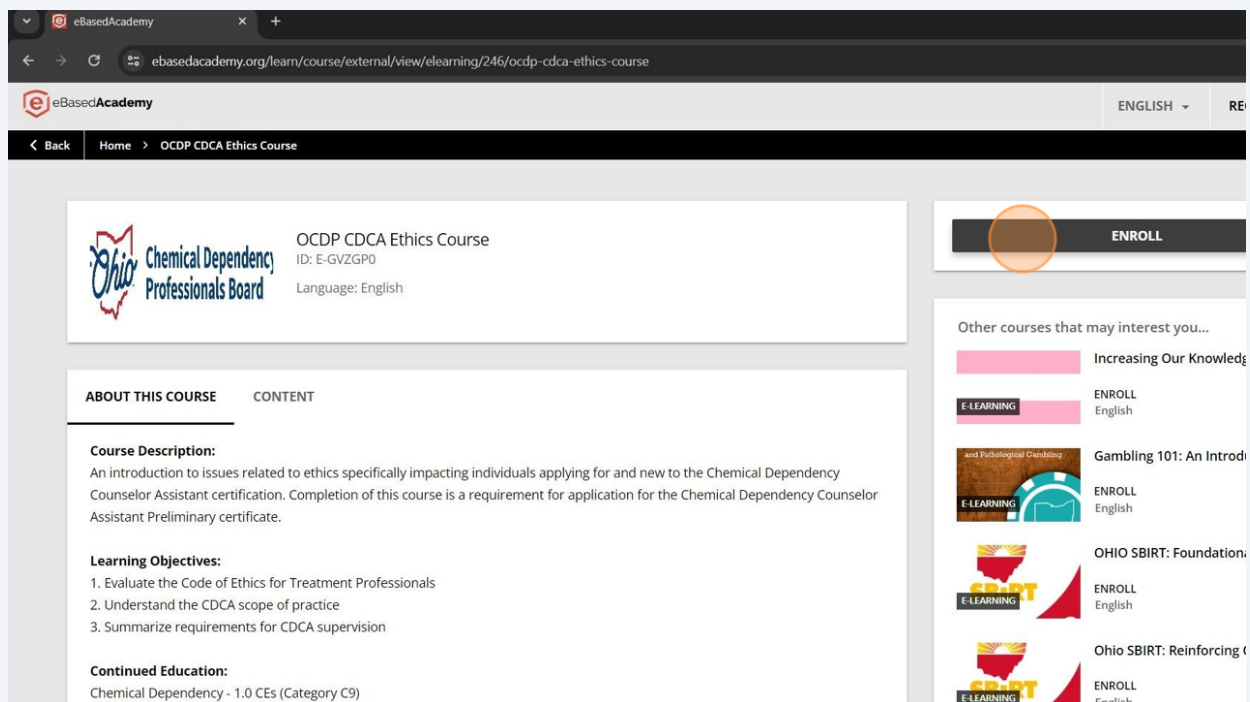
eBasedAcademy
ebasedacademy.org/learn/course/external/view/elearning/246/ocdp-cdca-ethics-course

eBasedAcademy
ENGLISH
RE

Back
Home > OCDP CDCA Ethics Course

Ohio Chemical Dependency Professionals Board

OCDP CDCA Ethics Course
ID: E-GVZGP0
Language: English

ENROLL

ABOUT THIS COURSE
CONTENT

Course Description:
An introduction to issues related to ethics specifically impacting individuals applying for and new to the Chemical Dependency Counselor Assistant certification. Completion of this course is a requirement for application for the Chemical Dependency Counselor Assistant Preliminary certificate.

Learning Objectives:
1. Evaluate the Code of Ethics for Treatment Professionals
2. Understand the CDCA scope of practice
3. Summarize requirements for CDCA supervision

Continued Education:
Chemical Dependency - 1.0 CEs (Category C9)

Other courses that may interest you...

E-LEARNING
Increasing Our Knowledg
ENROLL
English

and Pathological Gambling
E-LEARNING
Gambling 101: An Introdu
ENROLL
English

E-LEARNING
OHIO SBIRT: Foundationa
ENROLL
English

E-LEARNING
Ohio SBIRT: Reinforcing
ENROLL
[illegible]